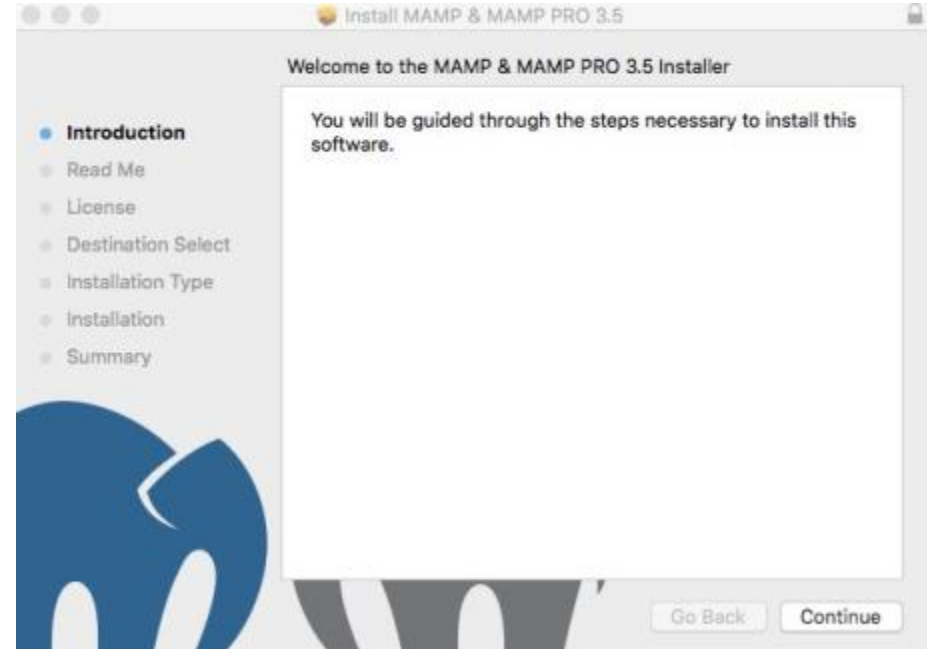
Install MAMP & MAMP PRO 3.5

Welcome to the MAMP & MAMP PRO 3.5 Installer

Introduction
Read Me
License
Destination Select
Installation Type
Installation
Summary

You will be guided through the steps necessary to install this software.

Go Back
Continue